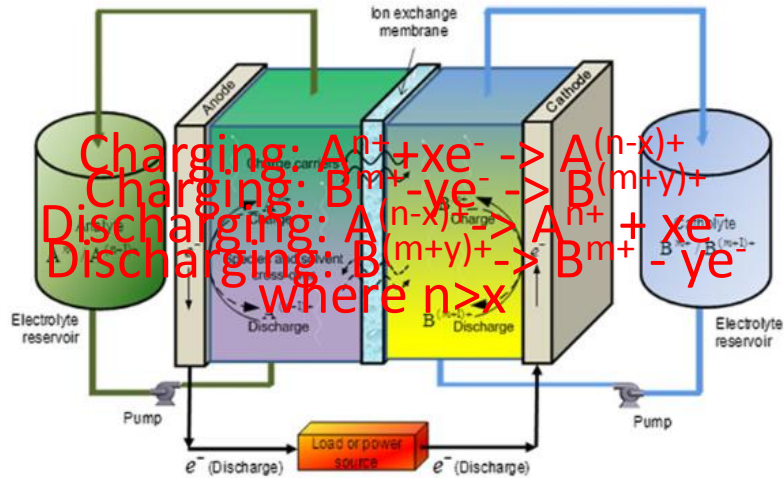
Ion exchange membrane

Anode

Cathode

Charging: $A^{n+}$+$xe^-$ -> $A^{(n-x)+}$
Charging: $B^{m+}$-$ye^-$ -> $B^{(m+y)+}$
Discharging: $A^{(n-x)+}$-> $A^{n+}$ + $xe^-$
Discharging: $B^{(m+y)+}$-> $B^{m+}$ - $ye^-$
where n>x

Charge carriers

Charge

Discharge

Discharge

Electrolyte reservoir

Electrolyte reservoir

Pump

Pump

Load or power source

$e^-$ (Discharge)

$e^-$ (Discharge)